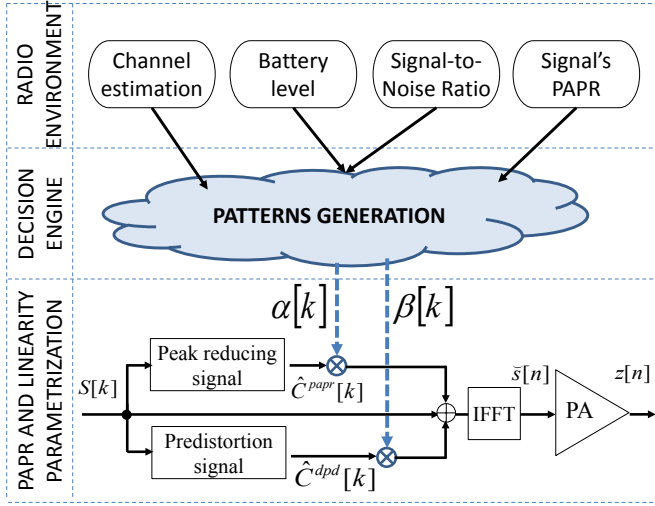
RADIO ENVIRONMENT

Channel estimation

Battery level

Signal-to-Noise Ratio

Signal's PAPR

DECISION ENGINE

PATTERNS GENERATION

PAPR AND LINEARITY PARAMETRIZATION

$\alpha[k]$

$\beta[k]$

$S[k]$

Peak reducing signal

$\hat{C}^{papr}[k]$

Predistortion signal

$\hat{C}^{dpd}[k]$

IFFT

$\breve{s}[n]$

PA

$z[n]$